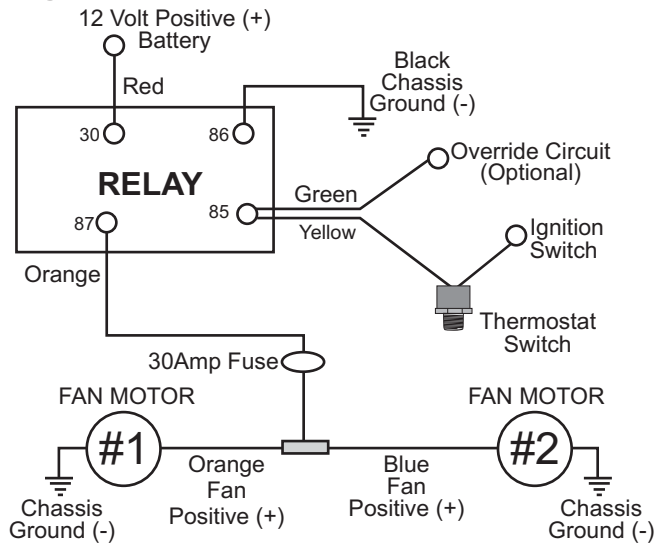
12 Volt Positive (+)
Battery

Red

Black
Chassis
Ground (-)

30

86

RELAY

85

87

Green

Yellow

Override Circuit
(Optional)

Ignition
Switch

Orange

Thermostat
Switch

30Amp Fuse

FAN MOTOR

FAN MOTOR

#1

#2

Orange
Fan
Positive (+)

Blue
Fan
Positive (+)

Chassis
Ground (-)

Chassis
Ground (-)